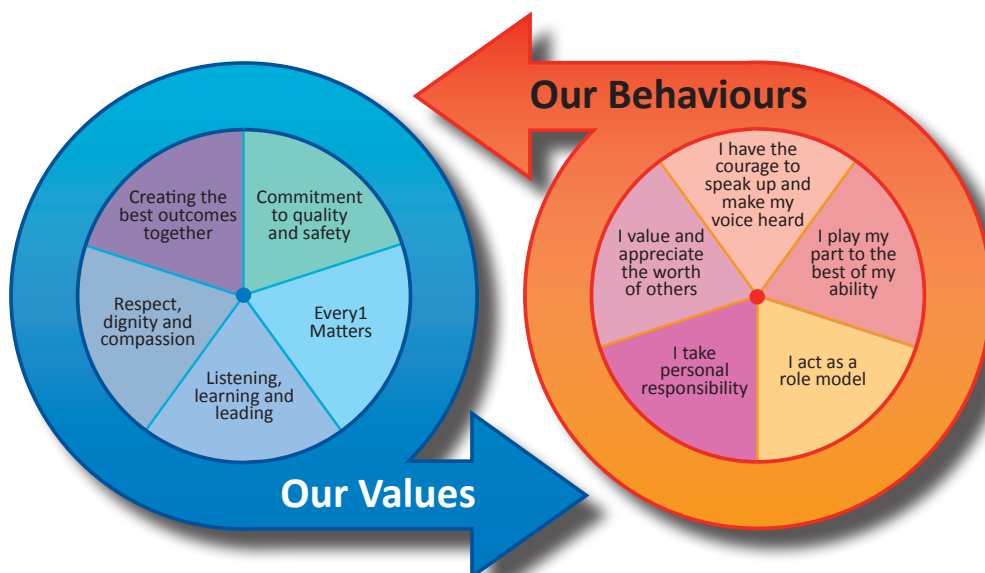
Our Behaviours

I have the courage to speak up and make my voice heard

I play my part to the best of my ability

I act as a role model

I take personal responsibility

I value and appreciate the worth of others

Creating the best outcomes together

Commitment to quality and safety

Every1 Matters

Listening, learning and leading

Respect, dignity and compassion

Our Values